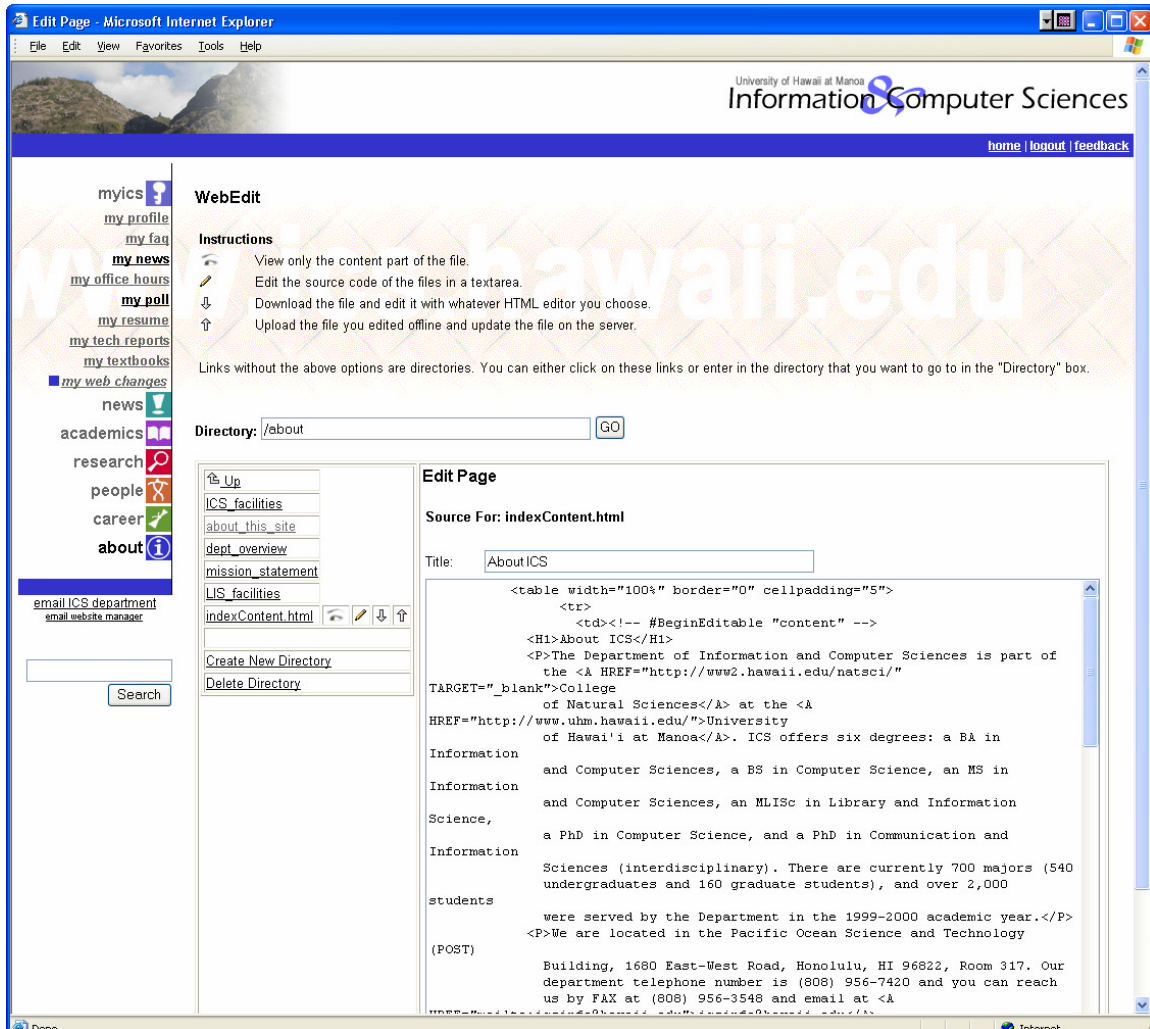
Edit Page - Microsoft Internet Explorer

File Edit View Favorites Tools Help

University of Hawaii at Manoa
Information & Computer Sciences

home | logout | feedback

myics
my profile
my faq
my news
my office hours
my poll
my resume
my tech reports
my textbooks
my web changes
news
academics
research
people
career
about

email ICS department
email website manager

Search

www.ics.hawaii.edu

WebEdit

Instructions
View only the content part of the file.
Edit the source code of the files in a textarea.
Download the file and edit it with whatever HTML editor you choose.
Upload the file you edited offline and update the file on the server.

Links without the above options are directories. You can either click on these links or enter in the directory that you want to go to in the "Directory" box.

Directory: /about GO

Up
ICS_facilities
about_this_site
dept_overview
mission_statement
LIS_facilities
indexContent.html
Create New Directory
Delete Directory

Edit Page

Source For: indexContent.html

Title: About ICS

<table width="100%" border="0" cellpadding="5">
<tr>
<td><!-- #BeginEditable "content" -->
<H1>About ICS</H1>
<P>The Department of Information and Computer Sciences is part of the <A HREF="http://www2.hawaii.edu/natsci/" TARGET="_blank">College of Natural Sciences</A> at the <A HREF="http://www.uhm.hawaii.edu/">University of Hawai'i at Manoa</A>. ICS offers six degrees: a BA in Information and Computer Sciences, a BS in Computer Science, an MS in Information and Computer Sciences, an MLISc in Library and Information Science, a PhD in Computer Science, and a PhD in Communication and Information Sciences (interdisciplinary). There are currently 700 majors (540 undergraduates and 160 graduate students), and over 2,000 students were served by the Department in the 1999-2000 academic year.</P>
<P>We are located in the Pacific Ocean Science and Technology (POST) Building, 1680 East-West Road, Honolulu, HI 96822, Room 317. Our department telephone number is (808) 956-7420 and you can reach us by FAX at (808) 956-3548 and email at <A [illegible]

Done
Internet